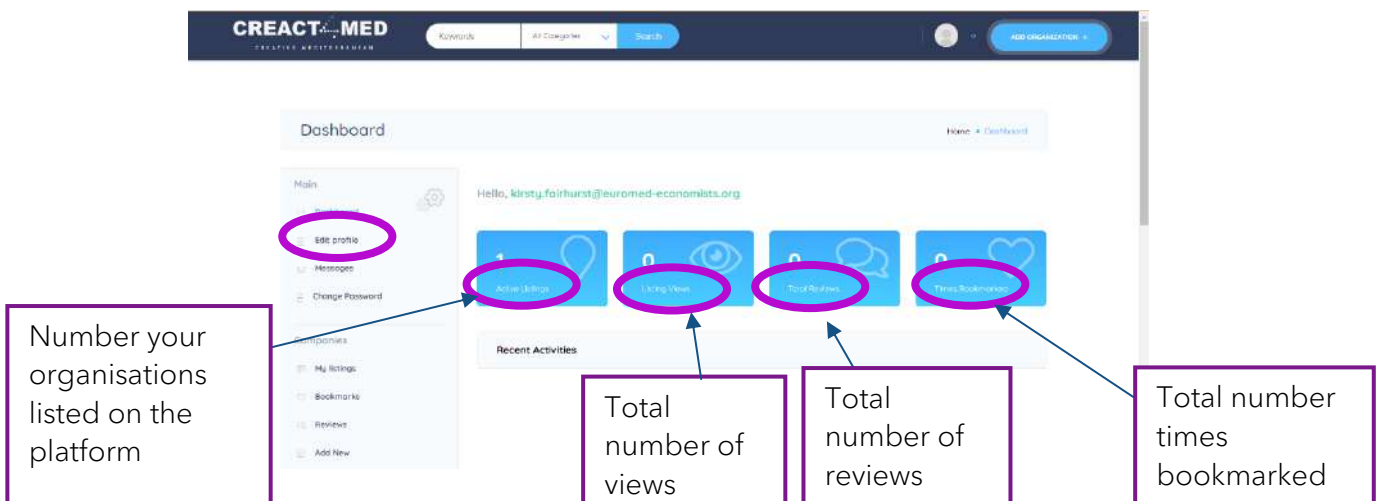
CREACT MED
CREATIVE MEDITERRANEAN

Keywords
All Categories
Search

ADD ORGANIZATION +

Dashboard

Home • Dashboard

Main

Dashboard

Edit profile

Messages

Change Password

Companies

My listings

Bookmarks

Reviews

Add New

Hello, kirsty.fairhurst@euromed-economists.org

1
Active Listings

0
Listing Views

0
Total Reviews

0
Times Bookmarked

Recent Activities

Number your organisations listed on the platform

Total number of views

Total number of reviews

Total number times bookmarked